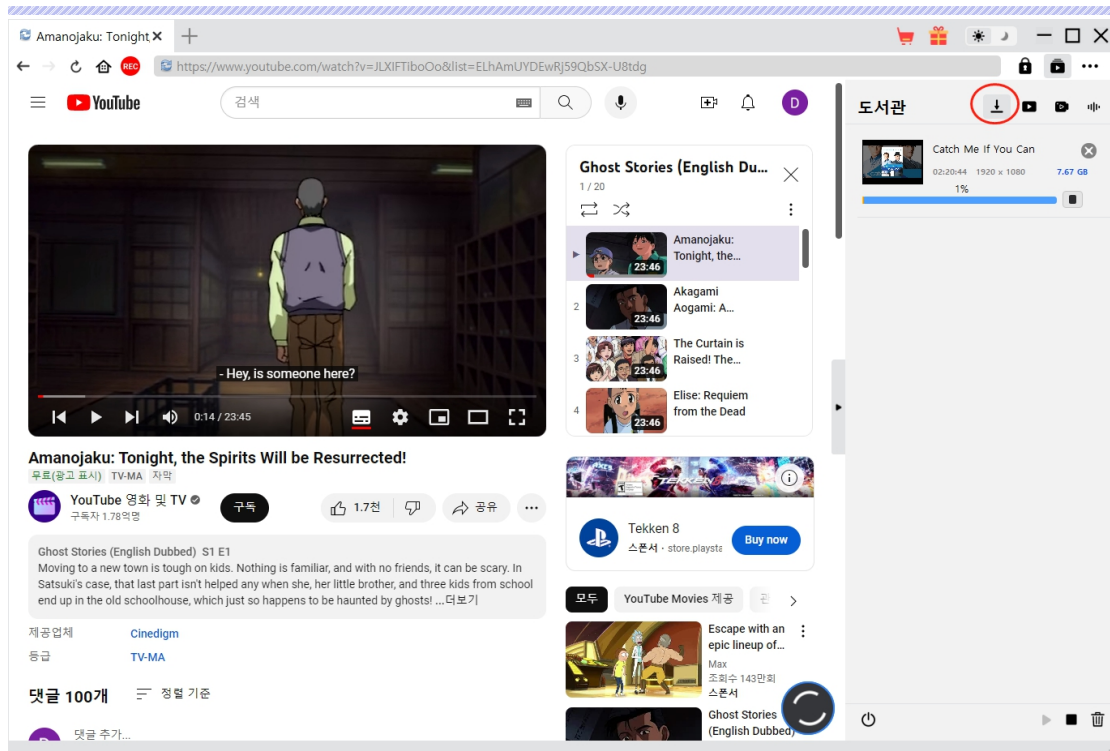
Amanojaku: Tonight ×

REC https://www.youtube.com/watch?v=JLXIFTiboOo&list=ELhAmUYDEwRj59QbSX-U8tdg

YouTube

검색

D

도서관

Catch Me If You Can
02:20:44 1920 × 1080 7.67 GB
1%

- Hey, is someone here?

0:14 / 23:45

Ghost Stories (English Du...
1 / 20

Amanojaku: Tonight, the...
23:46

2 Akagami Aogami: A...
23:46

3 The Curtain is Raised! The...
23:46

4 Elise: Requiem from the Dead
23:46

Amanojaku: Tonight, the Spirits Will be Resurrected!
무료(광고 표시) TV-MA 자막

YouTube 영화 및 TV
구독자 1.78억명
구독
1.7천
공유

Ghost Stories (English Dubbed) S1 E1
Moving to a new town is tough on kids. Nothing is familiar, and with no friends, it can be scary. In Satsuki's case, that last part isn't helped any when she, her little brother, and three kids from school end up in the old schoolhouse, which just so happens to be haunted by ghosts! ...더보기

제공업체 Cinedigm
등급 TV-MA

댓글 100개 정렬 기준

댓글 추가...

TEKKEN

Tekken 8
스폰서 · store.playsta
Buy now

모두 YouTube Movies 제공

Escape with an epic lineup of...
Max
조회수 143만회
스폰서

Ghost Stories (English Dubbed)